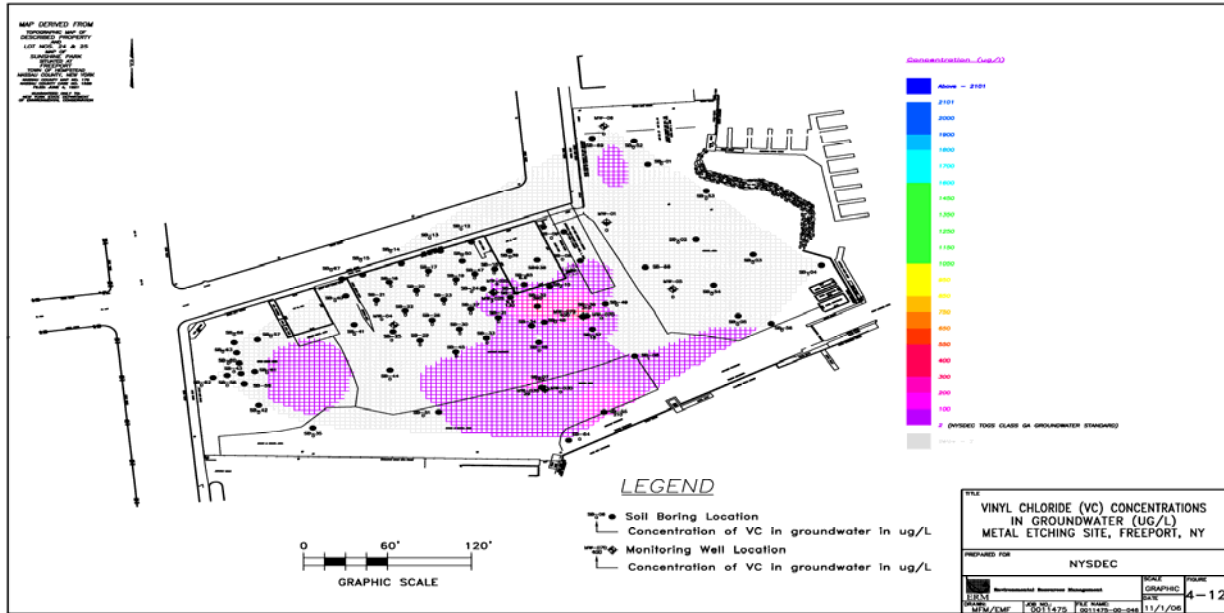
MAP DERIVED FROM
TOPOGRAPHIC MAP OF
DESCRIBED PROPERTY
AND
LOT NOS. 24 & 25
MAP OF
SUNSHINE PARK
SITUATED AT
FREEPORT
TOWN OF HEMPSTEAD
NASSAU COUNTY, NEW YORK
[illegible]

Concentration (ug/l)

Above – 2101
2101
2000
1900
1800
1700
1600
1450
1350
1250
1150
1000
950
850
750
650
550
400
300
200
100
2 (NYSDEC TOGS CLASS GA GROUNDWATER STANDARD)
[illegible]

LEGEND

Soil Boring Location
Concentration of VC in groundwater in ug/L
Monitoring Well Location
Concentration of VC in groundwater in ug/L

0 60' 120'
GRAPHIC SCALE

TITLE
VINYL CHLORIDE (VC) CONCENTRATIONS IN GROUNDWATER (UG/L)
METAL ETCHING SITE, FREEPORT, NY

PREPARED FOR
NYSDEC

ERM Environmental Resources Management
SCALE GRAPHIC
FIGURE 4-12
DRAWN MFM/EMF
JOB NO. 0011475
FILE NAME 0011475-00-046
DATE 11/1/06